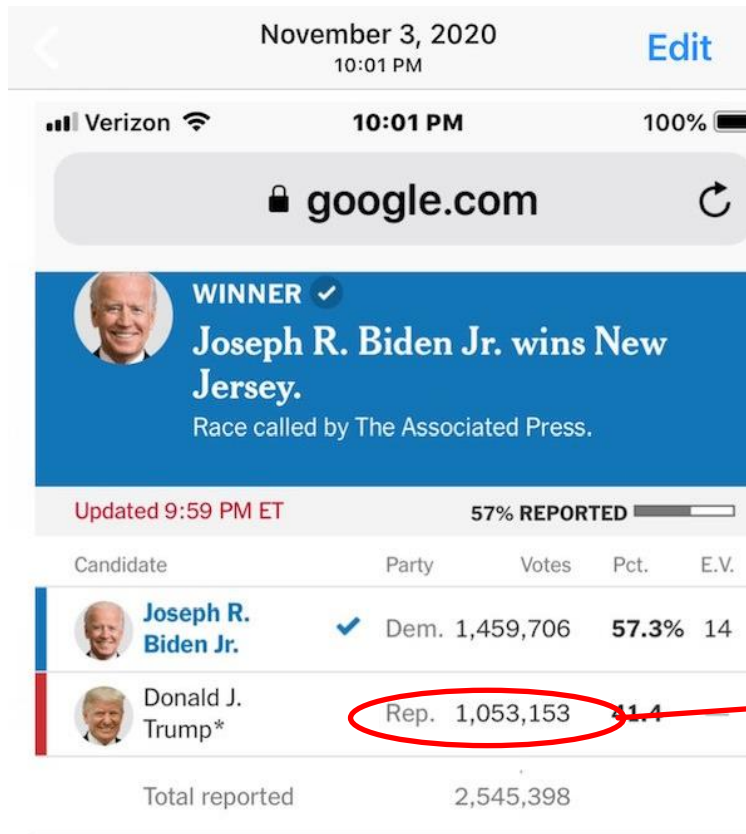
November 3, 2020
10:01 PM
Edit

Verizon 10:01 PM 100%

google.com

WINNER
Joseph R. Biden Jr. wins New Jersey.
Race called by The Associated Press.

Updated 9:59 PM ET
57% REPORTED

| Candidate | Party | Votes | Pct. | E.V. |
|---|---|---|---|---|
| Joseph R. Biden Jr. | Dem. | 1,459,706 | 57.3% | 14 |
| Donald J. Trump* | Rep. | 1,053,153 | 41.4 | — |
| Total reported | | 2,545,398 | | |